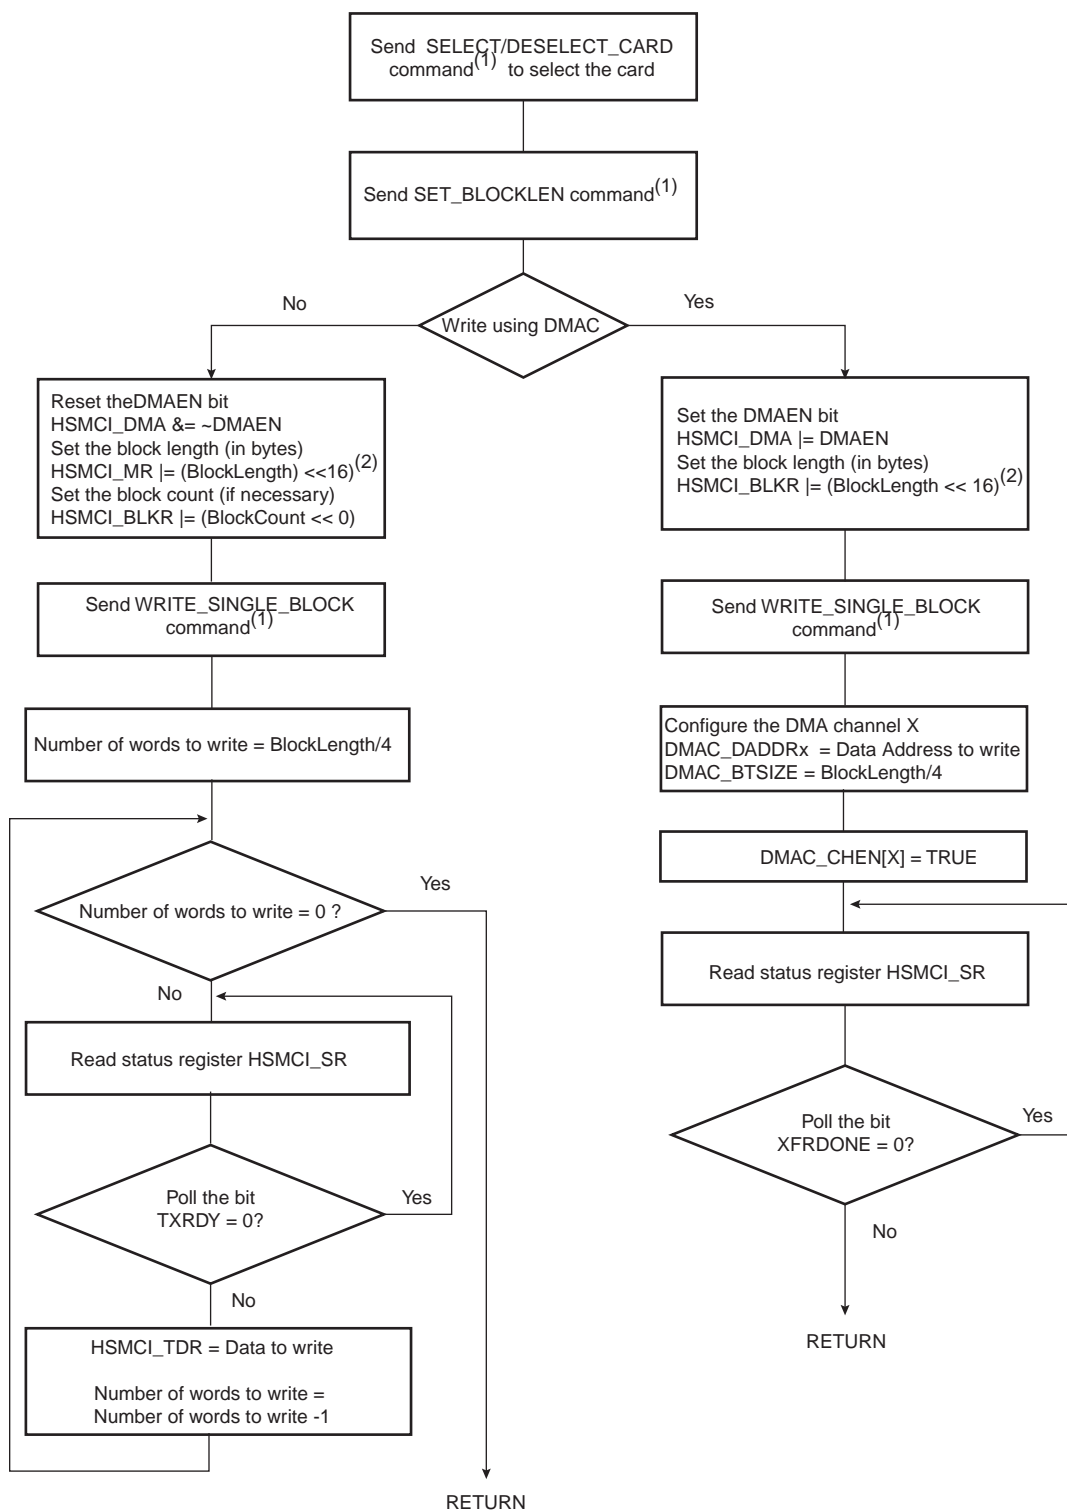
Send SELECT/DESELECT_CARD command$^{(1)}$ to select the card

Send SET_BLOCKLEN command$^{(1)}$

No

Write using DMAC

Yes

Reset theDMAEN bit
HSMCI_DMA &= ~DMAEN
Set the block length (in bytes)
HSMCI_MR |= (BlockLength) <<16)$^{(2)}$
Set the block count (if necessary)
HSMCI_BLKR |= (BlockCount << 0)

Set the DMAEN bit
HSMCI_DMA |= DMAEN
Set the block length (in bytes)
HSMCI_BLKR |= (BlockLength << 16)$^{(2)}$

Send WRITE_SINGLE_BLOCK command$^{(1)}$

Send WRITE_SINGLE_BLOCK command$^{(1)}$

Number of words to write = BlockLength/4

Configure the DMA channel X
DMAC_DADDRx = Data Address to write
DMAC_BTSIZE = BlockLength/4

DMAC_CHEN[X] = TRUE

Yes

Number of words to write = 0 ?

Read status register HSMCI_SR

No

Read status register HSMCI_SR

Poll the bit XFRDONE = 0?

Yes

Poll the bit TXRDY = 0?

Yes

No

No

RETURN

HSMCI_TDR = Data to write

Number of words to write = Number of words to write -1

RETURN